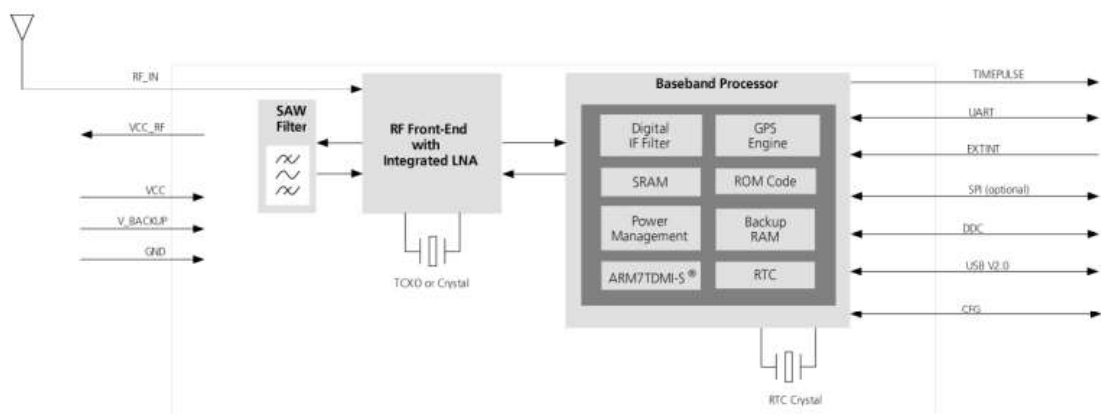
RF_IN

VCC_RF

VCC

V_BACKUP

GND

SAW Filter

RF Front-End with Integrated LNA

TCXO or Crystal

Baseband Processor

Digital IF Filter

GPS Engine

SRAM

ROM Code

Power Management

Backup RAM

ARM7TDMI-S®

RTC

RTC Crystal

TIMEPULSE

UART

EXTINT

SPI (optional)

DDC

USB V2.0

CFG